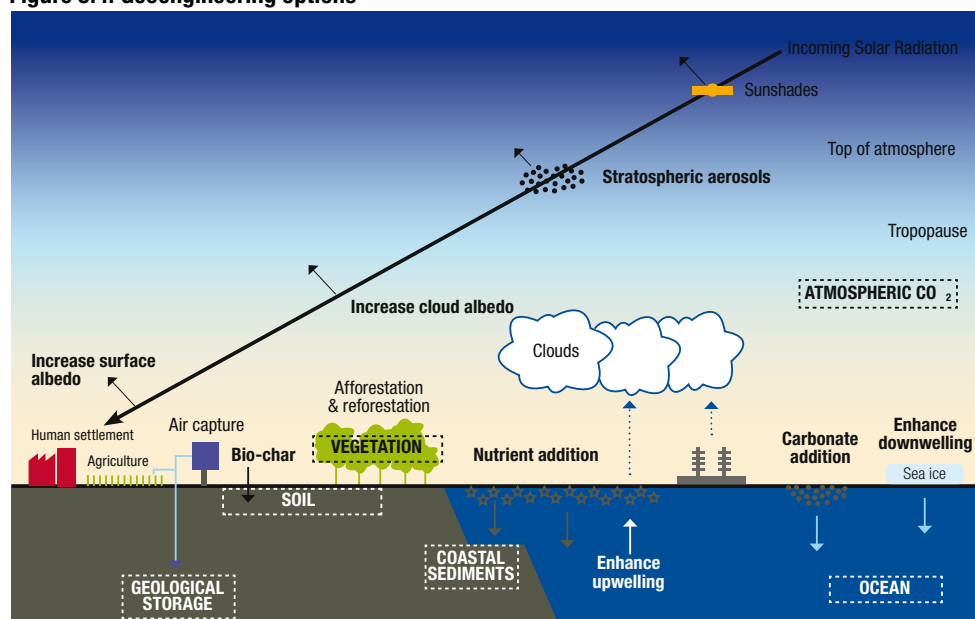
Figure 3.1: Geoengineering options

Incoming Solar Radiation

Sunshades

Top of atmosphere

Stratospheric aerosols

Tropopause

ATMOSPHERIC $CO_2$

Increase cloud albedo

Clouds

Increase surface albedo

Afforestation & reforestation

Air capture

Human settlement

Agriculture

Bio-char

VEGETATION

Nutrient addition

Carbonate addition

Enhance downwelling

Sea ice

SOIL

COASTAL SEDIMENTS

Enhance upwelling

GEOLOGICAL STORAGE

OCEAN